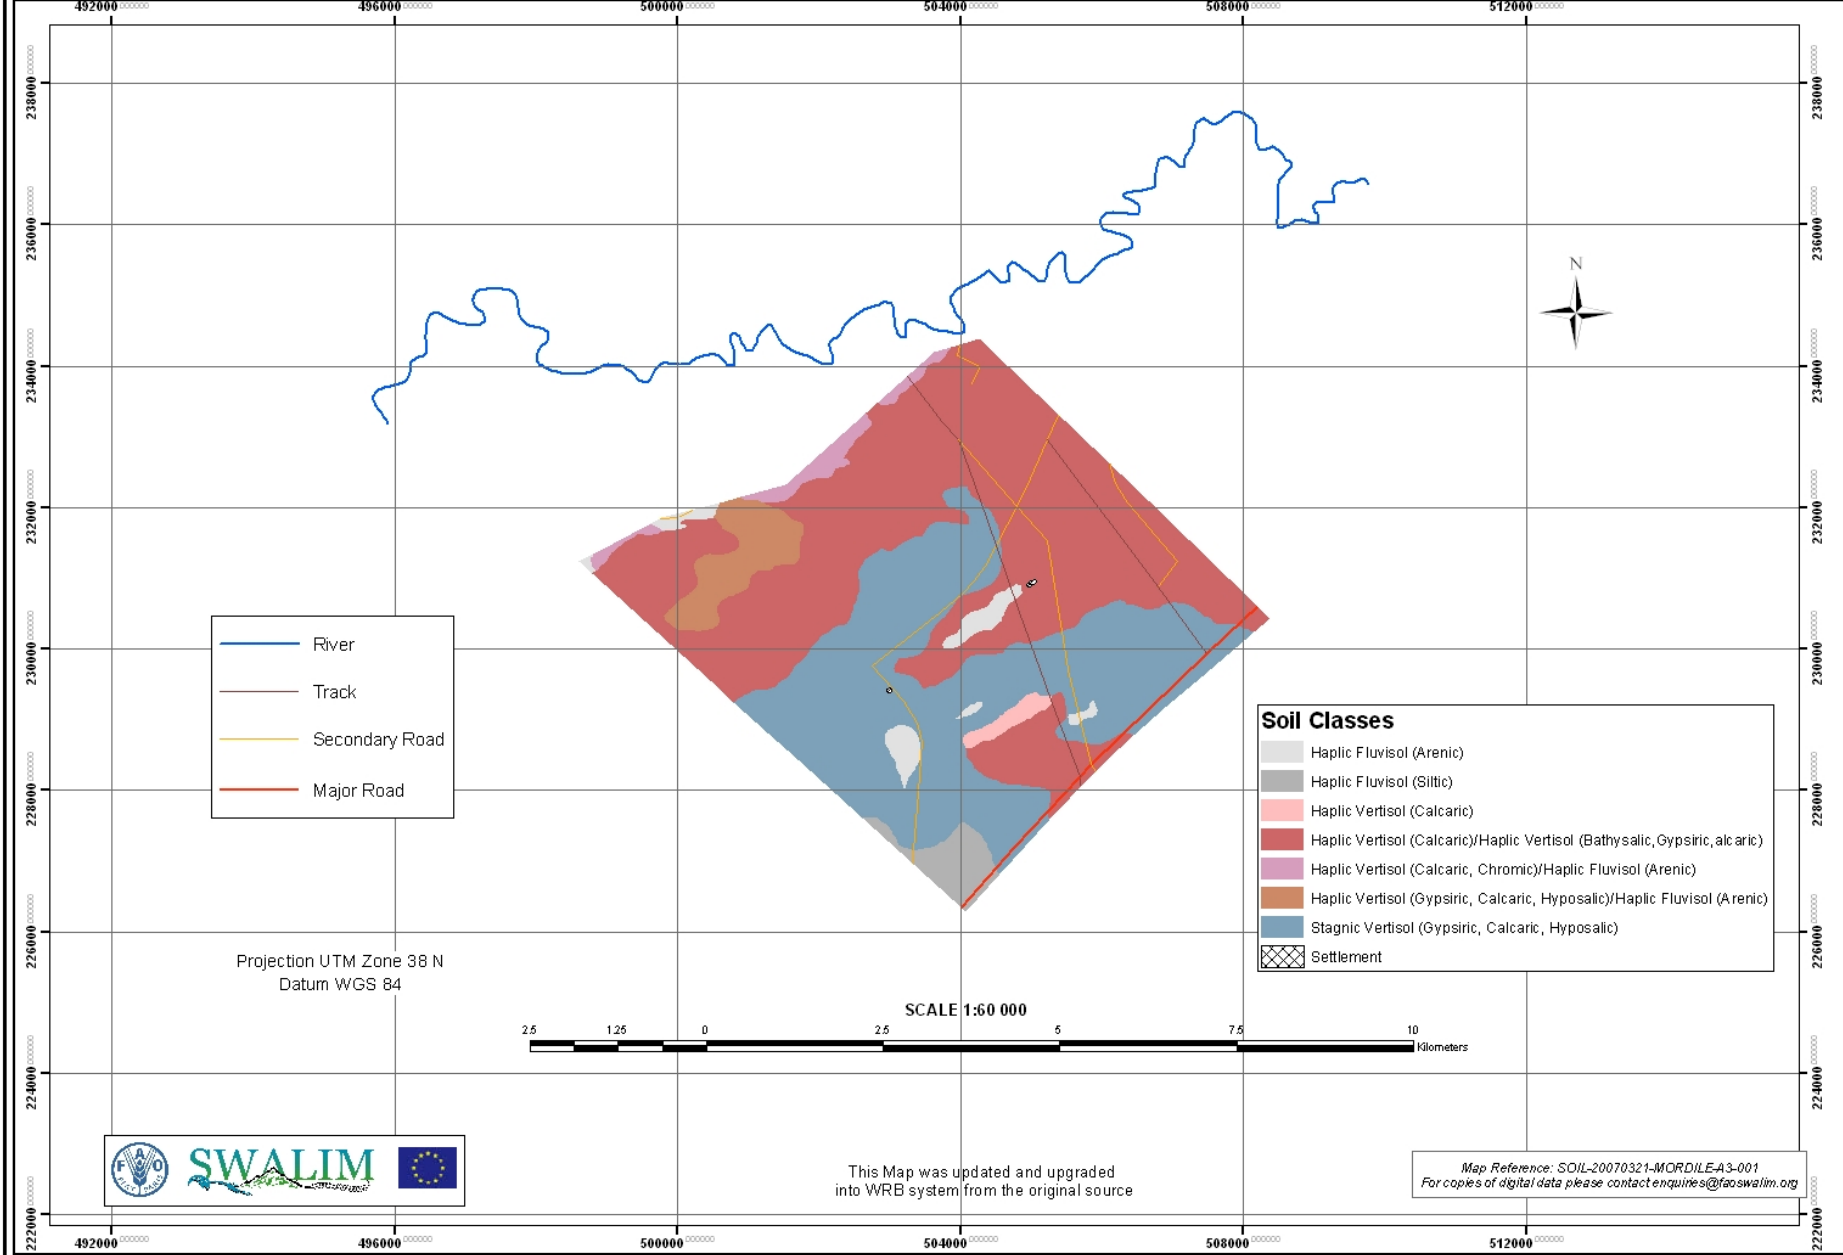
492000 496000 500000 504000 508000 512000

238000 236000 234000 232000 230000 228000 226000 224000 222000

N

River
Track
Secondary Road
Major Road

Soil Classes
Haplic Fluvisol (Arenic)
Haplic Fluvisol (Siltic)
Haplic Vertisol (Calcaric)
Haplic Vertisol (Calcaric)/Haplic Vertisol (Bathysalic,Gypsiric,alcaric)
Haplic Vertisol (Calcaric, Chromic)/Haplic Fluvisol (Arenic)
Haplic Vertisol (Gypsiric, Calcaric, Hyposalic)/Haplic Fluvisol (Arenic)
Stagnic Vertisol (Gypsiric, Calcaric, Hyposalic)
Settlement

Projection UTM Zone 38 N
Datum WGS 84

SCALE 1:60 000
2.5 1.25 0 2.5 5 7.5 10 Kilometers

SWALIM

This Map was updated and upgraded into WRB system from the original source

Map Reference: SOIL-20070321-MORDILE-A3-001
For copies of digital data please contact enquires@faoswalim.org

492000 496000 500000 504000 508000 512000